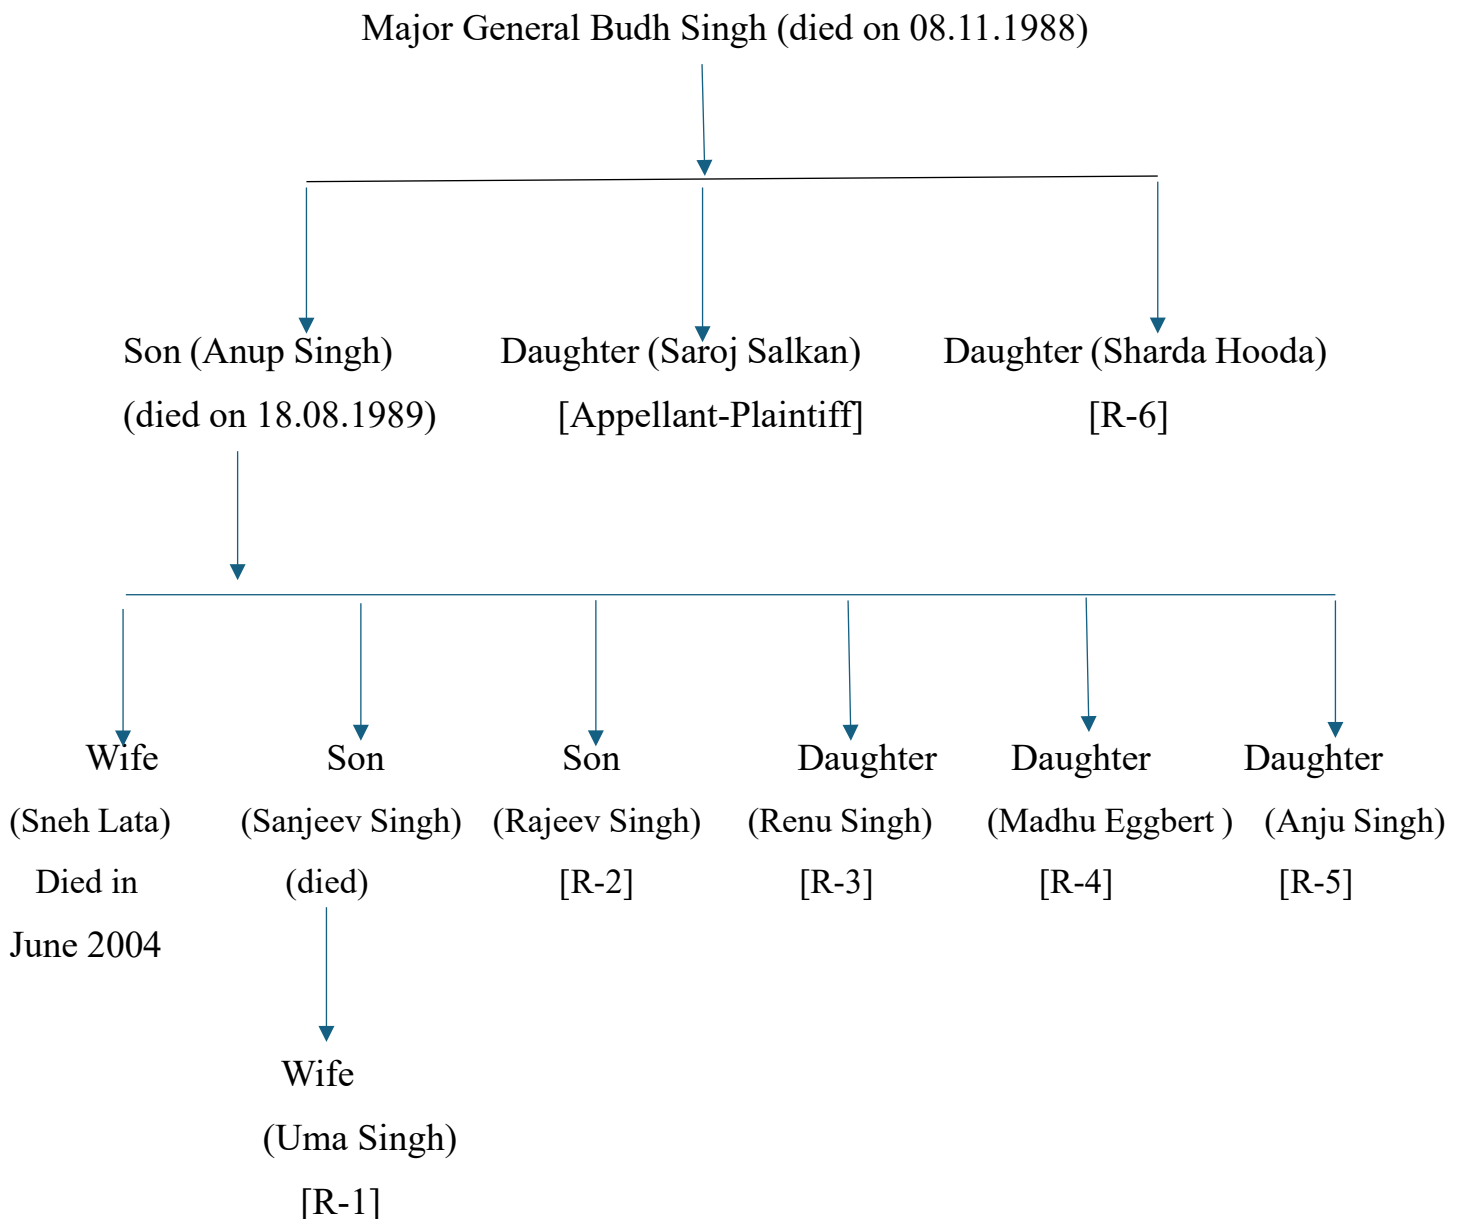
Major General Budh Singh (died on 08.11.1988)

Son (Anup Singh)
(died on 18.08.1989)

Daughter (Saroj Salkan)
[Appellant-Plaintiff]

Daughter (Sharda Hooda)
[R-6]

Wife
(Sneh Lata)
Died in
June 2004

Son
(Sanjeev Singh)
(died)

Wife
(Uma Singh)
[R-1]

Son
(Rajeev Singh)
[R-2]

Daughter
(Renu Singh)
[R-3]

Daughter
(Madhu Eggbert )
[R-4]

Daughter
(Anju Singh)
[R-5]